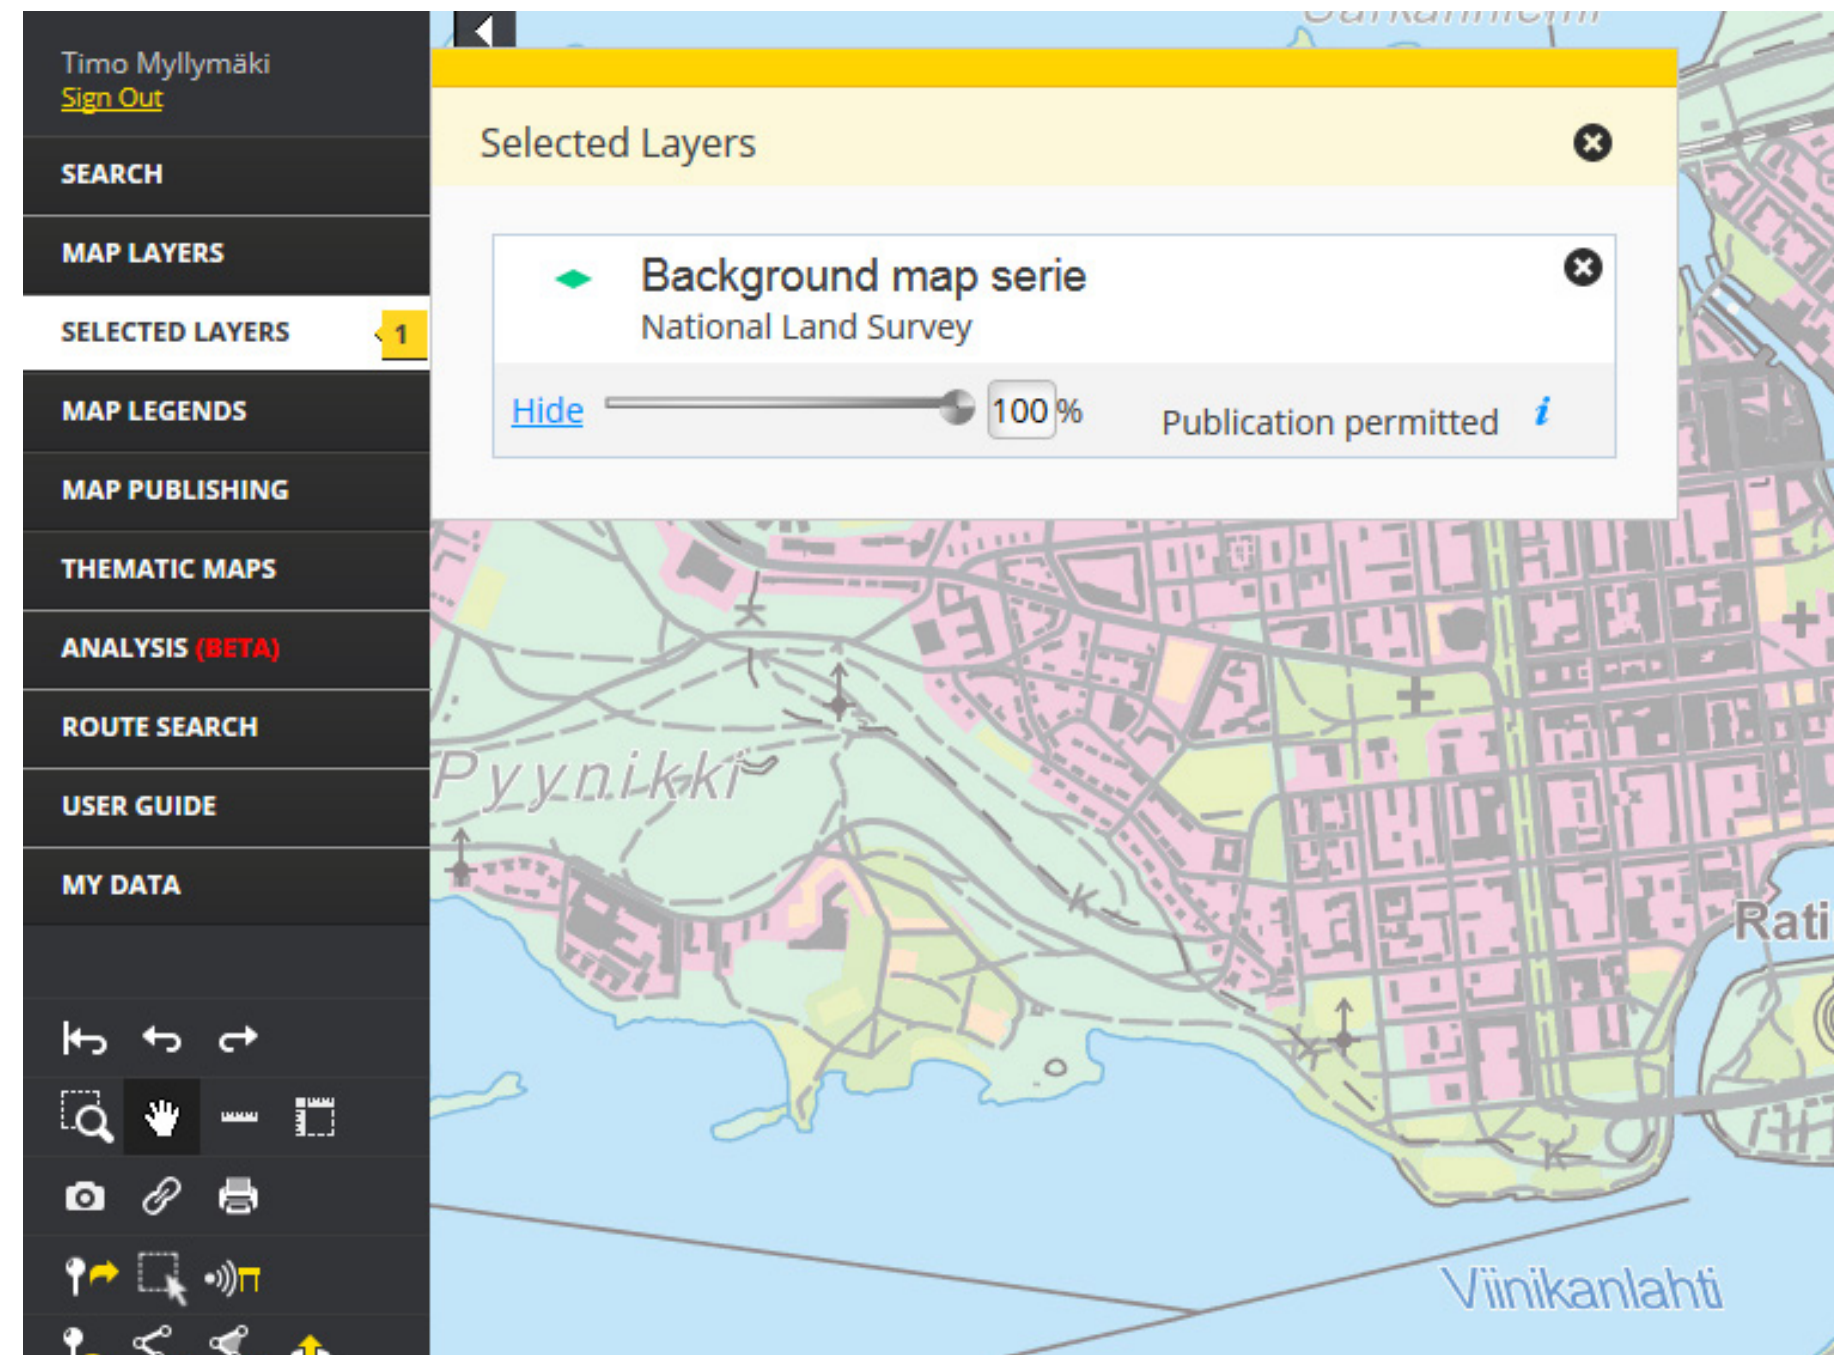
Timo Myllymäki
Sign Out

SEARCH

MAP LAYERS

SELECTED LAYERS 1

MAP LEGENDS

MAP PUBLISHING

THEMATIC MAPS

ANALYSIS (BETA)

ROUTE SEARCH

USER GUIDE

MY DATA

Selected Layers

Background map serie
National Land Survey

Hide 100 % Publication permitted

Pyynikki

Rati

Viinikanlahti